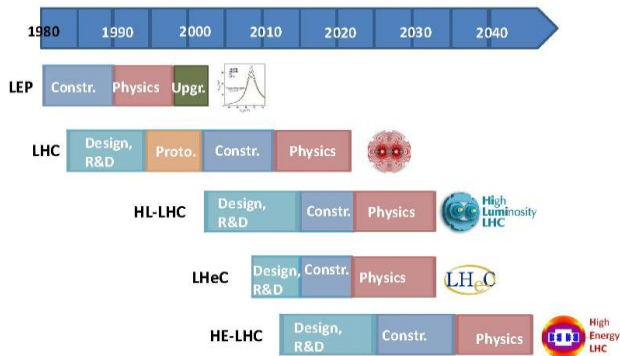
1980 1990 2000 2010 2020 2030 2040

LEP Constr. Physics Upgr.

LHC Design, R&D Proto. Constr. Physics

HL-LHC Design, R&D Constr. Physics High Luminosity LHC

LHeC Design, R&D Constr. Physics LHeC

HE-LHC Design, R&D Constr. Physics High Energy LHC